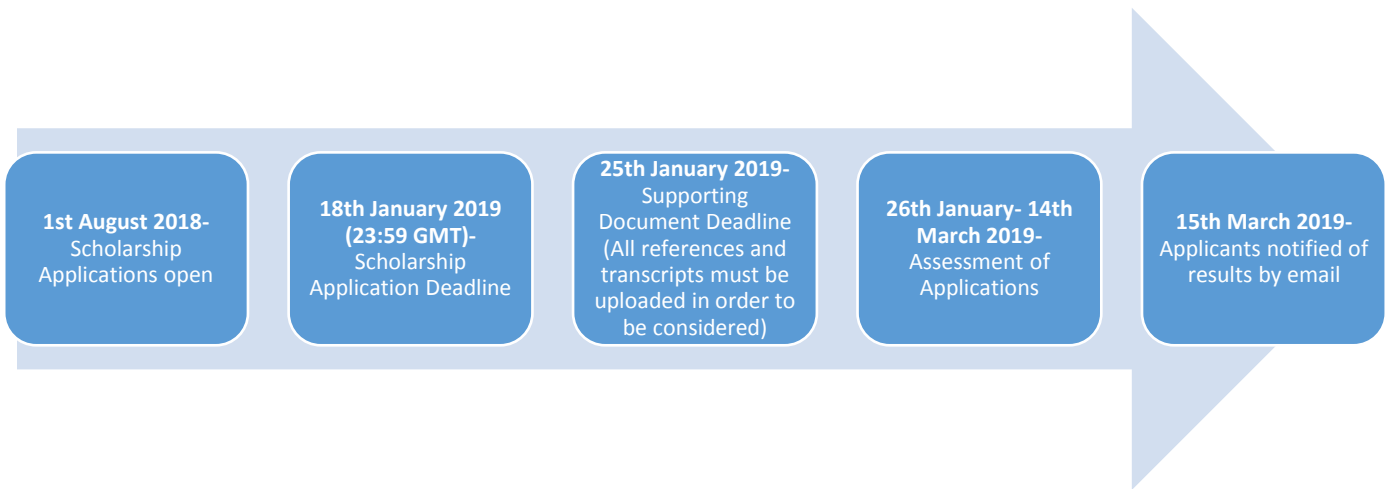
1st August 2018- Scholarship Applications open

18th January 2019 (23:59 GMT)- Scholarship Application Deadline

25th January 2019- Supporting Document Deadline (All references and transcripts must be uploaded in order to be considered)

26th January- 14th March 2019- Assessment of Applications

15th March 2019- Applicants notified of results by email